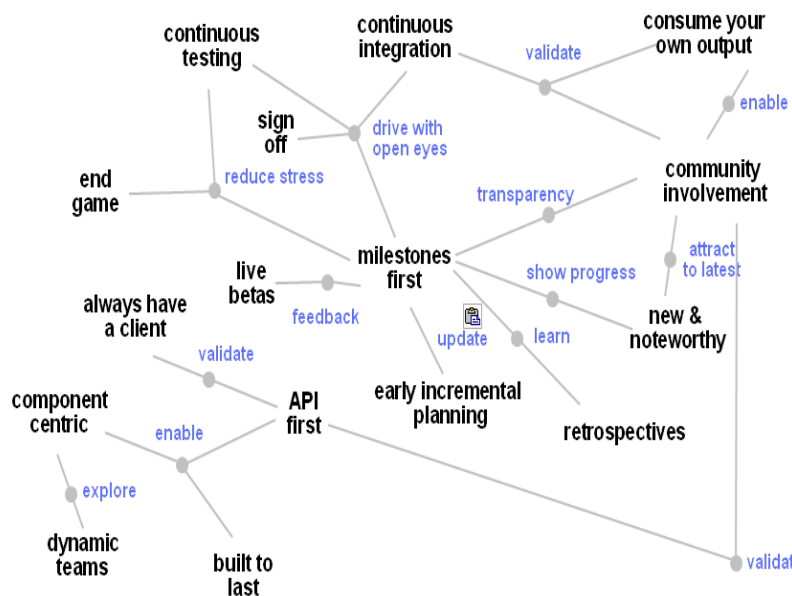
continuous testing

continuous integration

validate

consume your own output

enable

sign off

drive with open eyes

community involvement

end game

reduce stress

transparency

attract to latest

milestones first

live betas

show progress

feedback

always have a client

new & noteworthy

update

learn

validate

component centric

API first

early incremental planning

retrospectives

enable

explore

dynamic teams

built to last

validat